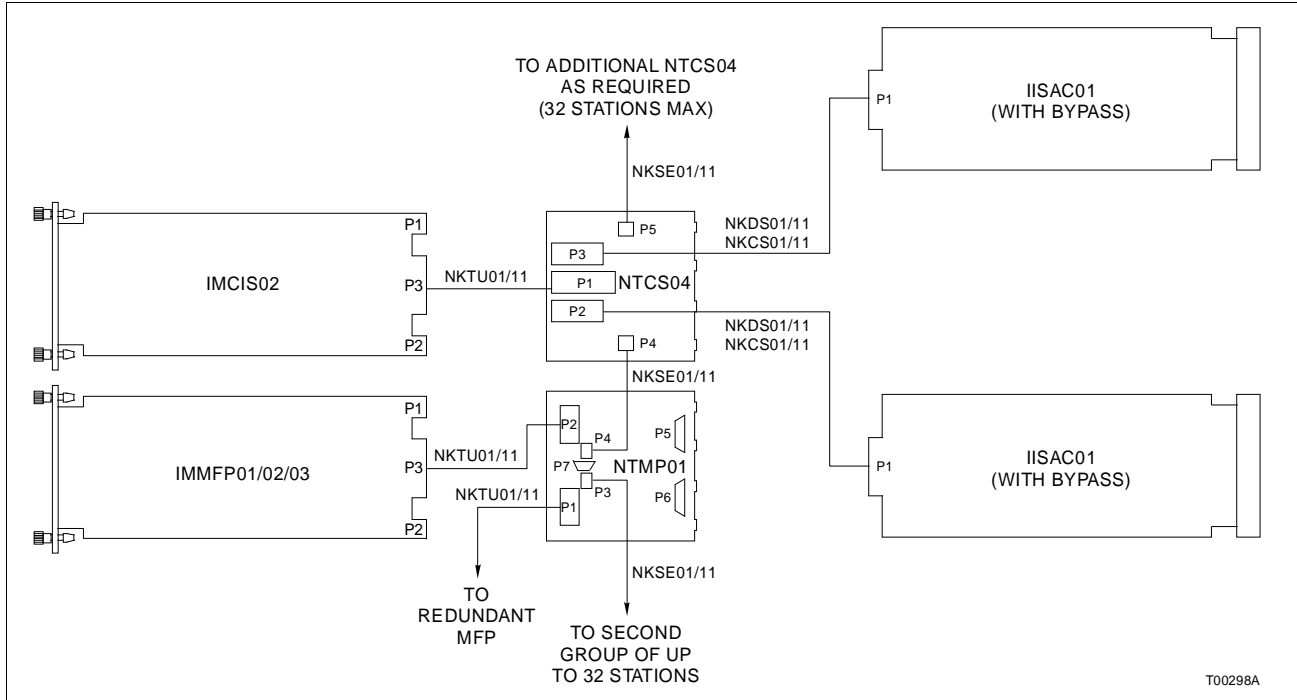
TO ADDITIONAL NTCS04
AS REQUIRED
(32 STATIONS MAX)

NKSE01/11

IISAC01
(WITH BYPASS)

P1

P1

IMCIS02

P3

P2

NKTU01/11

P5

P3

P1

NTCS04

P2

P4

NKDS01/11
NKCS01/11

NKDS01/11
NKCS01/11

NKSE01/11

P1

IMMFP01/02/03

P3

P2

NKTU01/11

P2

P4

P5

P7

NTMP01

NKTU01/11

P1

P3

P6

IISAC01
(WITH BYPASS)

P1

NKSE01/11

TO
REDUNDANT
MFP

TO SECOND
GROUP OF UP
TO 32 STATIONS

T00298A